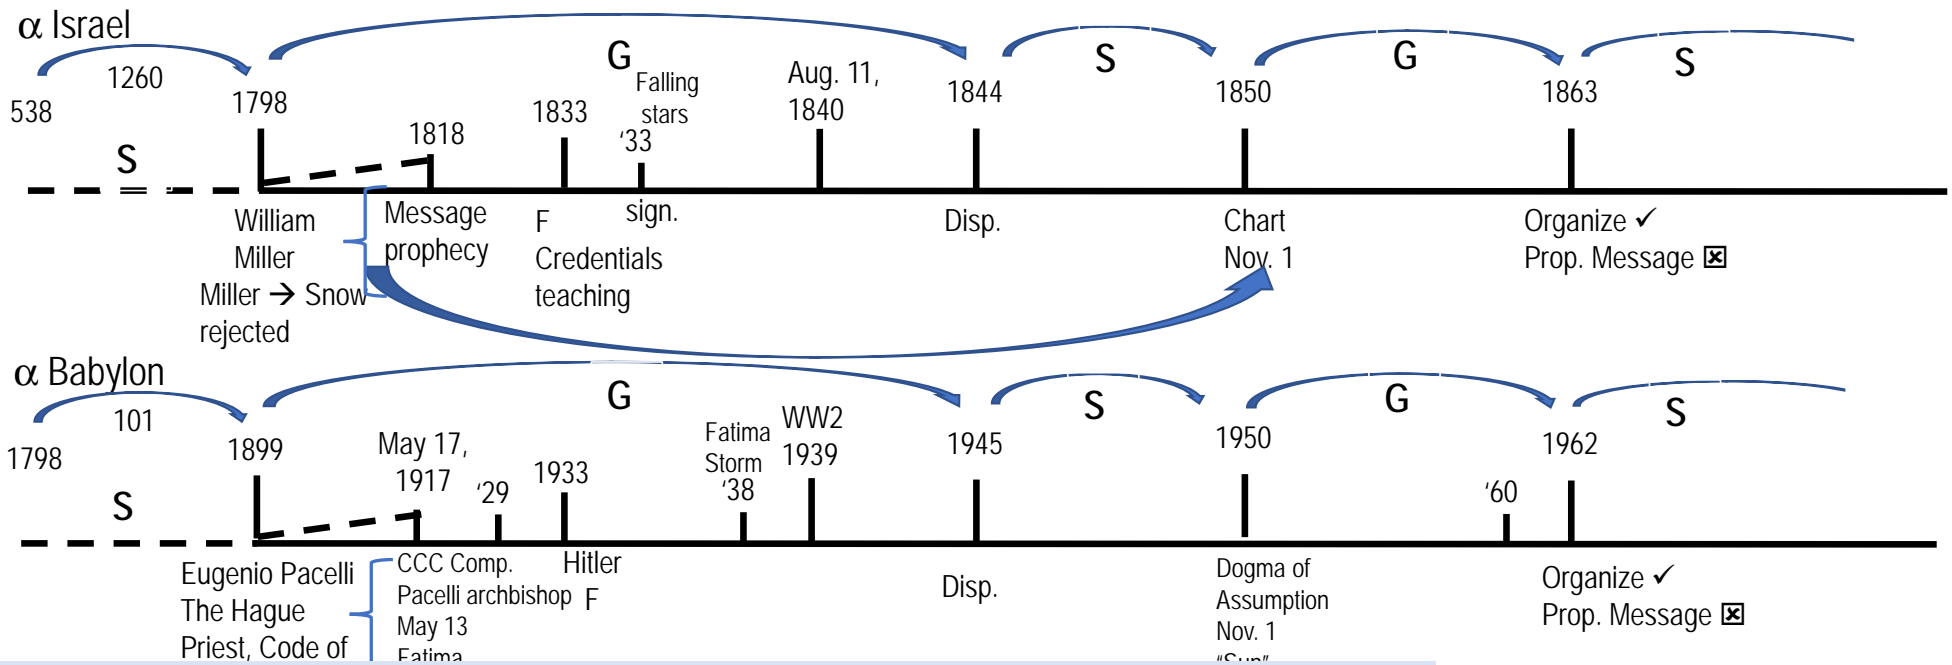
α Israel

1260

538 1798 S

G

Falling stars '33

1818 1833

Aug. 11, 1840

1844 S 1850 G 1863 S

William Miller Miller → Snow rejected

Message prophecy

F Credentials teaching

sign.

Disp.

Chart Nov. 1

Organize ✓ Prop. Message ☒

α Babylon

101

1798 1899 S

G

May 17, 1917

'29 1933

Fatima Storm '38

WW2 1939

1945 S 1950 G 1962 S

'60

Eugenio Pacelli The Hague Priest, Code of

CCC Comp. Pacelli archbishop May 13 Fatima

Hitler F

Disp.

Dogma of Assumption Nov. 1 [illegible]

Organize ✓ Prop. Message ☒